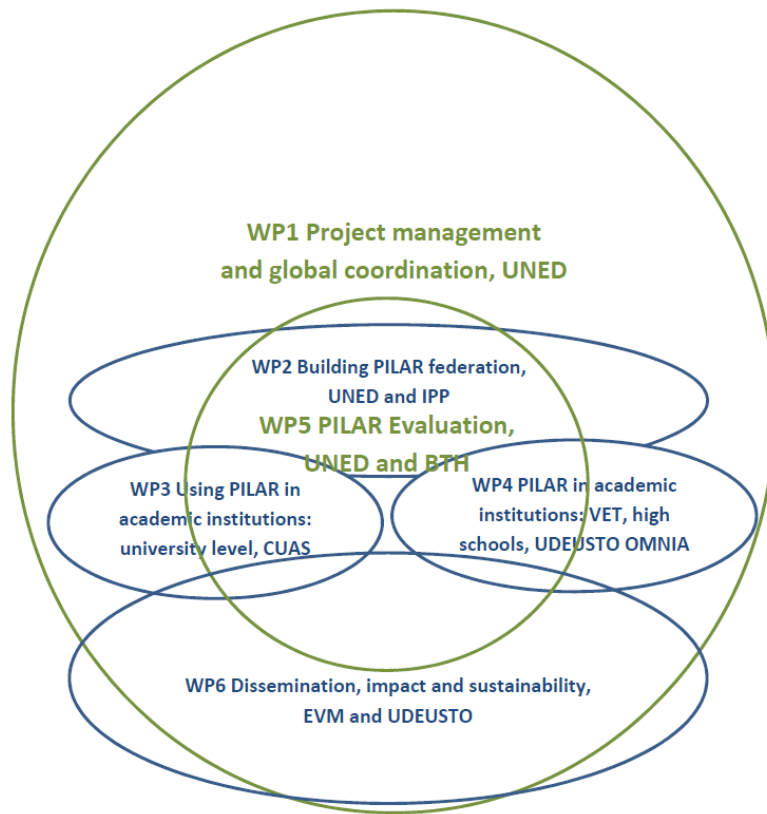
WP1 Project management and global coordination, UNED

WP2 Building PILAR federation, UNED and IPP

WP5 PILAR Evaluation, UNED and BTH

WP3 Using PILAR in academic institutions: university level, CUAS

WP4 PILAR in academic institutions: VET, high schools, UDEUSTO OMNIA

WP6 Dissemination, impact and sustainability, EVM and UDEUSTO